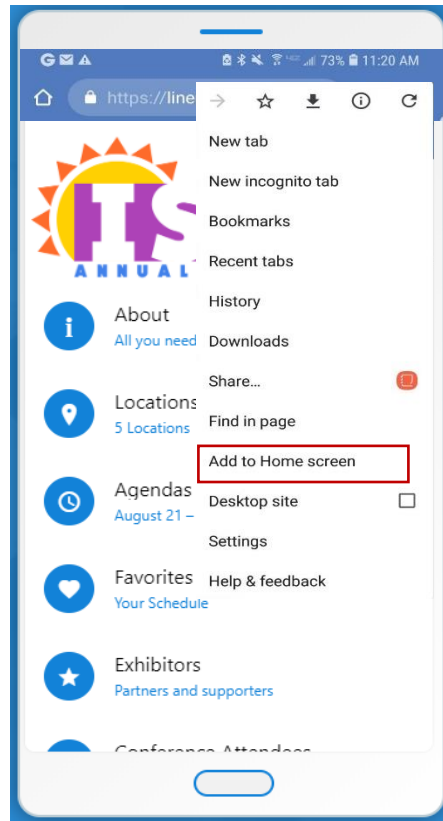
G

73% 11:20 AM

https://line

ITS
ANNUAL

About
All you need

Locations
5 Locations

Agendas
August 21 –

Favorites
Your Schedule

Exhibitors
Partners and supporters

Conference Attendees

New tab
New incognito tab
Bookmarks
Recent tabs
History
Downloads
Share...
Find in page
Add to Home screen
Desktop site
Settings
Help & feedback